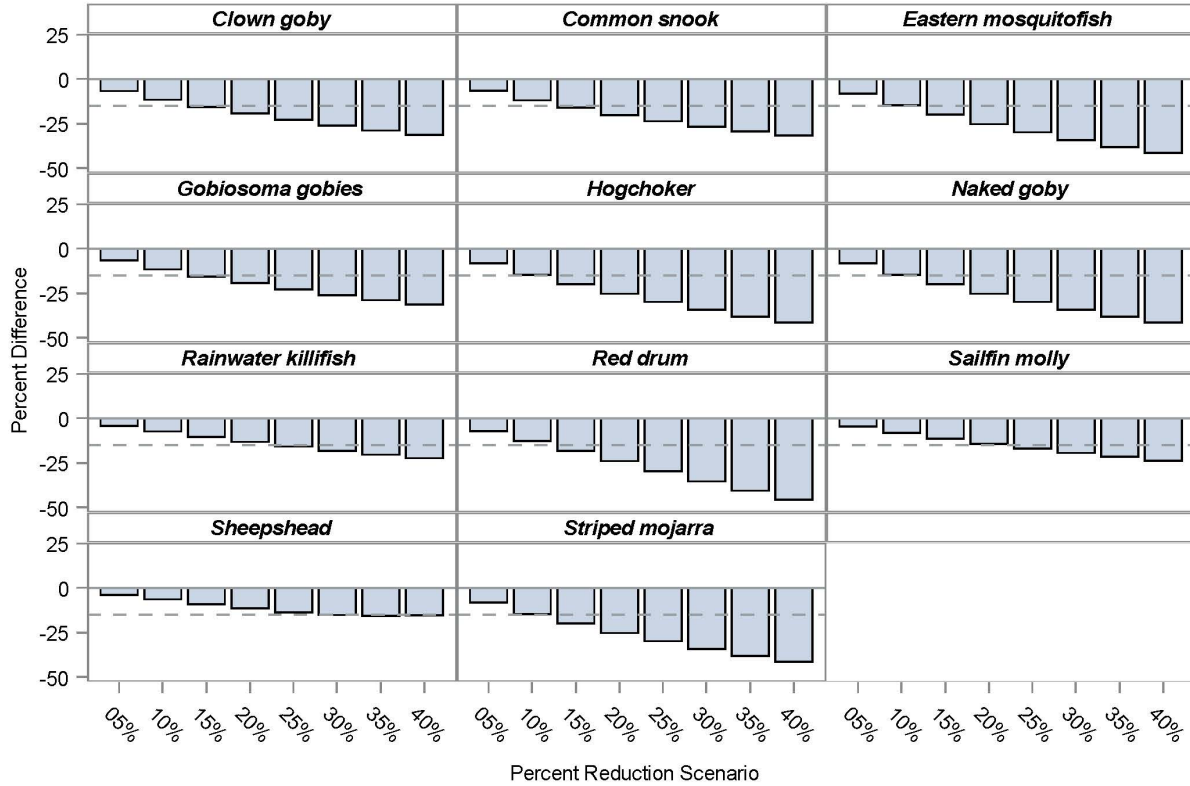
Clown goby
Common snook
Eastern mosquitofish
Gobiosoma gobies
Hogchoker
Naked goby
Rainwater killifish
Red drum
Sailfin molly
Sheepshead
Striped mojarra

25
0
-25
-50

Percent Difference

05% 10% 15% 20% 25% 30% 35% 40%
05% 10% 15% 20% 25% 30% 35% 40%
05% 10% 15% 20% 25% 30% 35% 40%

Percent Reduction Scenario